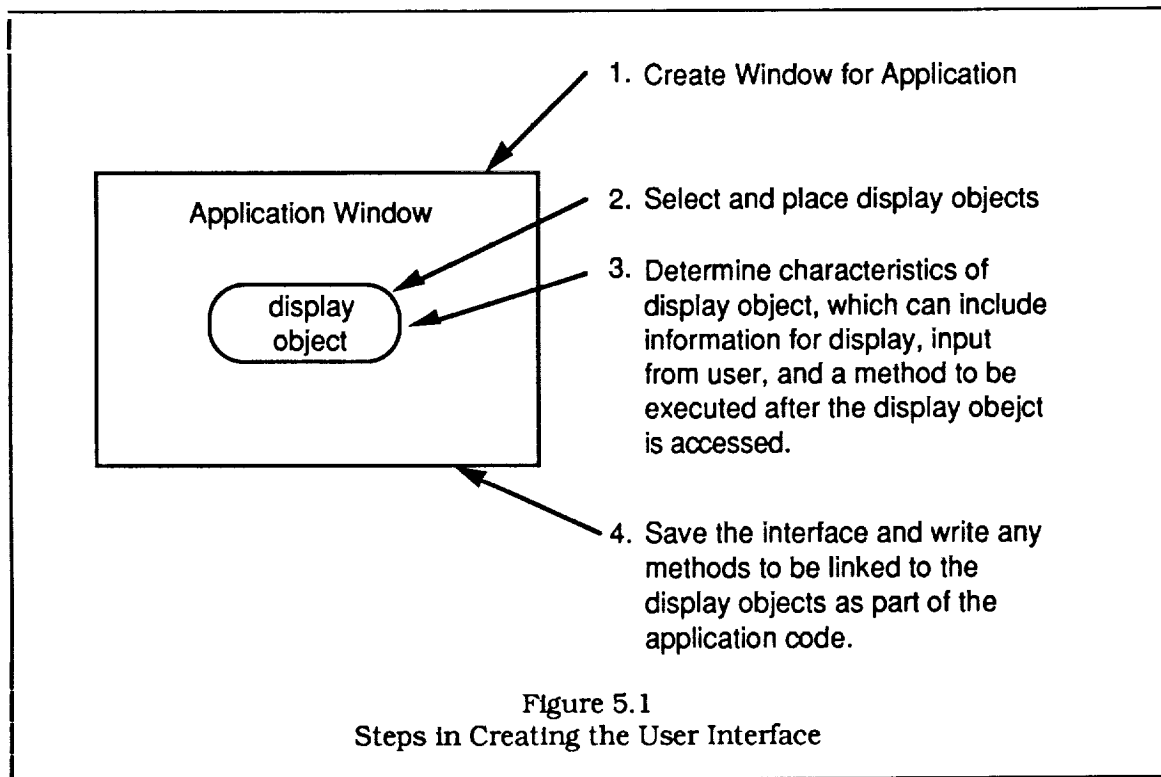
Application Window

display object

1. Create Window for Application

2. Select and place display objects

3. Determine characteristics of display object, which can include information for display, input from user, and a method to be executed after the display obejct is accessed.

4. Save the interface and write any methods to be linked to the display objects as part of the application code.

Figure 5.1
Steps in Creating the User Interface